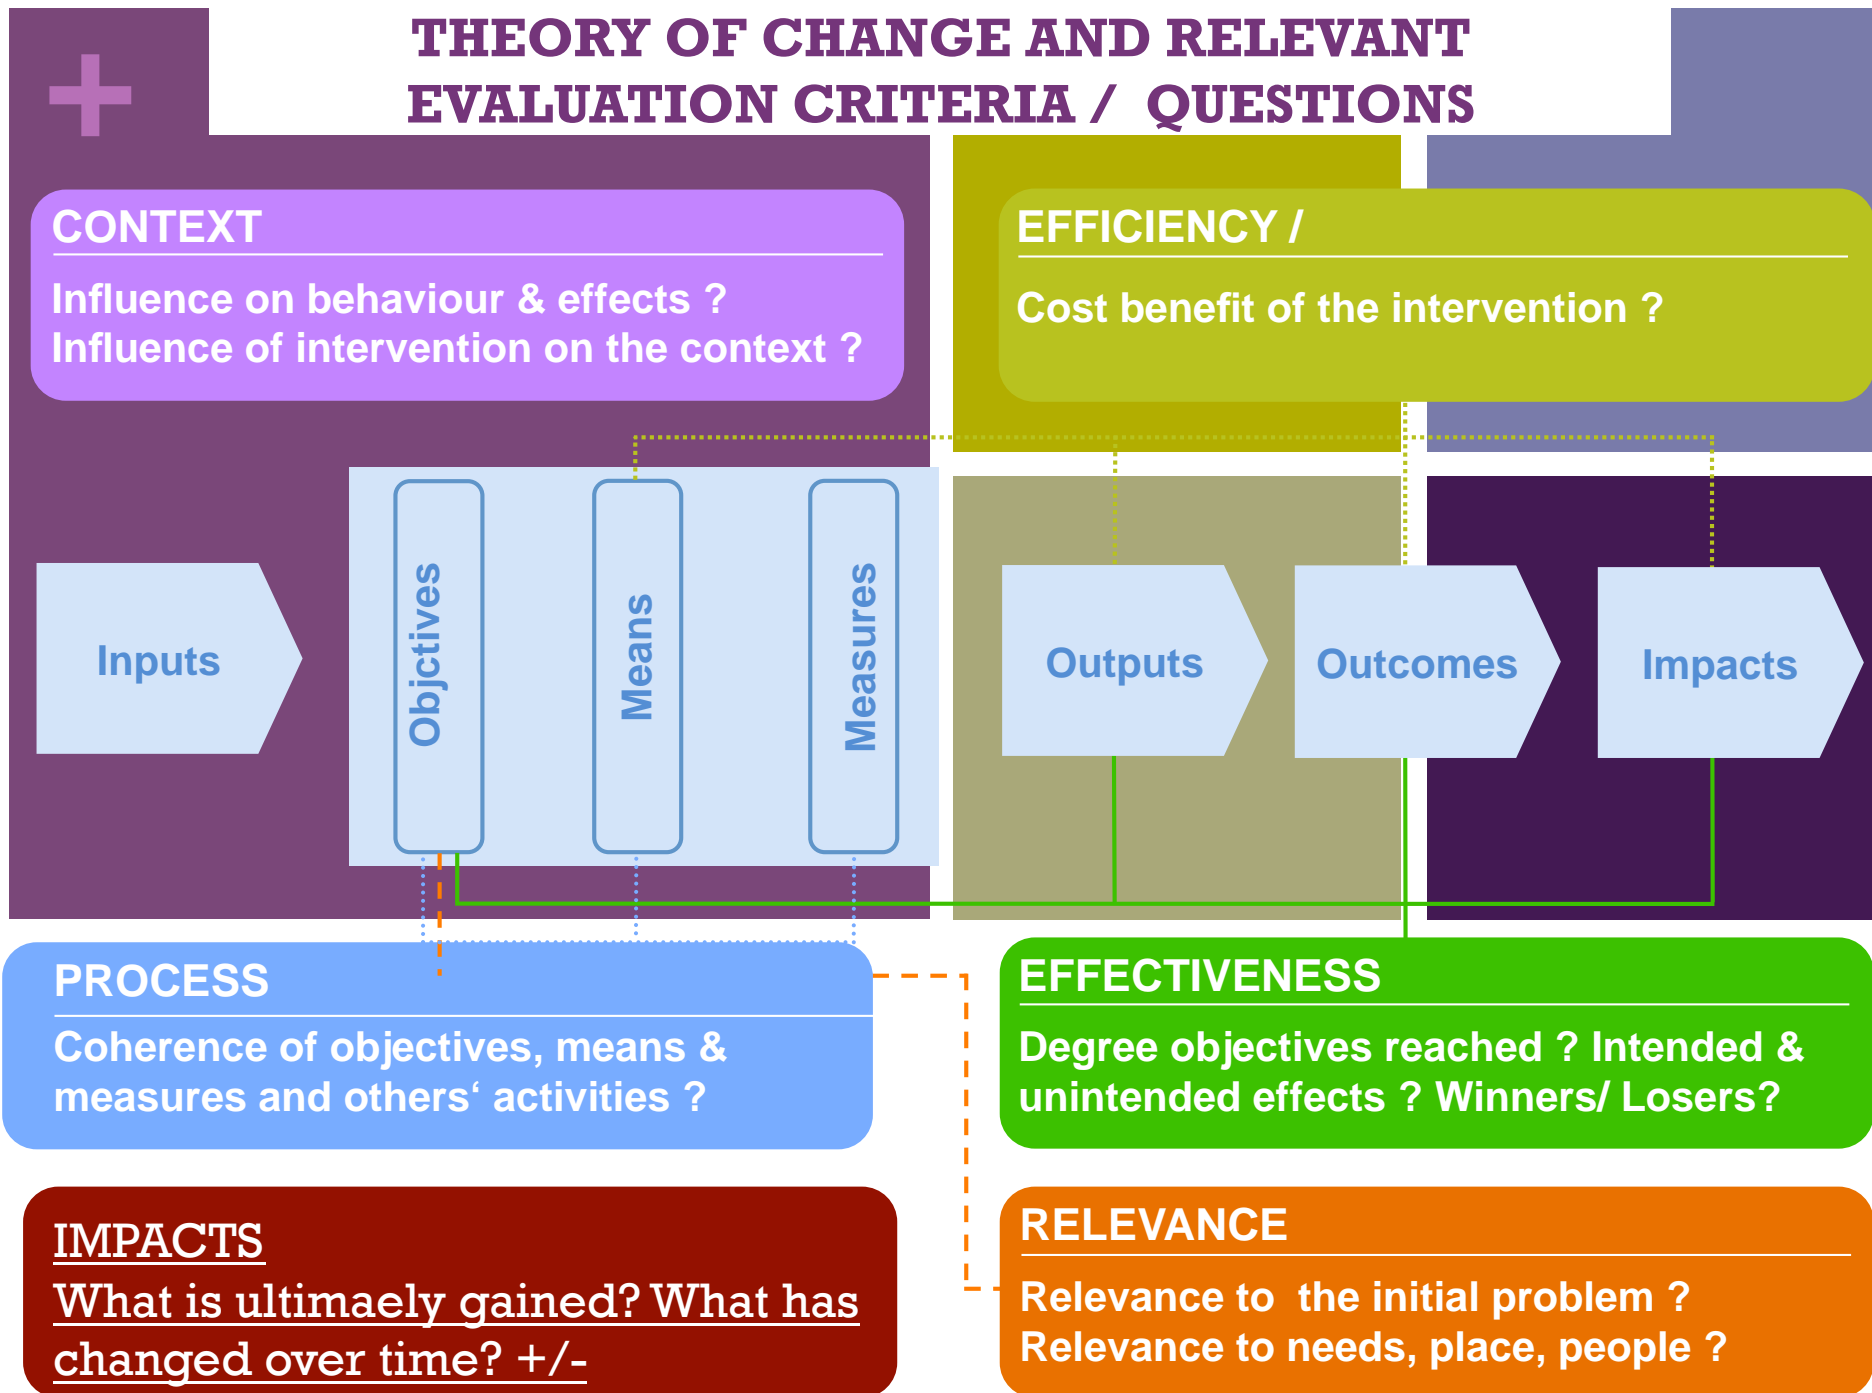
+

THEORY OF CHANGE AND RELEVANT EVALUATION CRITERIA / QUESTIONS

CONTEXT

Influence on behaviour & effects ?
Influence of intervention on the context ?

EFFICIENCY /

Cost benefit of the intervention ?

Inputs

Objctives

Means

Measures

Outputs

Outcomes

Impacts

PROCESS

Coherence of objectives, means & measures and others‘ activities ?

EFFECTIVENESS

Degree objectives reached ? Intended & unintended effects ? Winners/ Losers?

IMPACTS
What is ultimaely gained? What has changed over time? +/-

RELEVANCE

Relevance to the initial problem ?
Relevance to needs, place, people ?